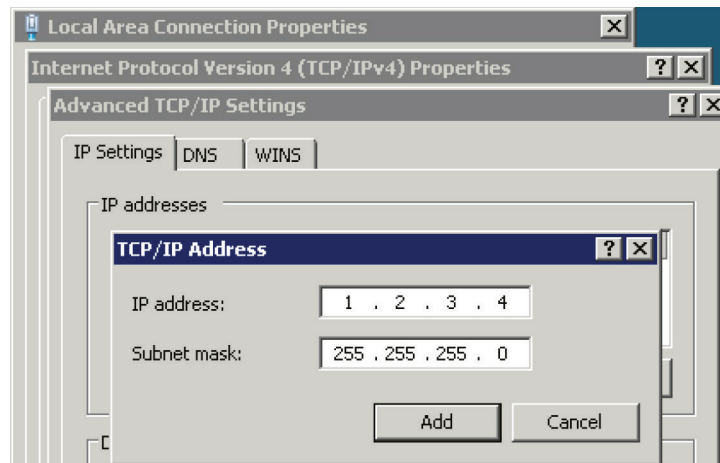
Local Area Connection Properties

Internet Protocol Version 4 (TCP/IPv4) Properties ?

Advanced TCP/IP Settings ?

IP Settings | DNS | WINS

IP addresses

TCP/IP Address ?

IP address: 1 . 2 . 3 . 4

Subnet mask: 255 . 255 . 255 . 0

Add Cancel

D